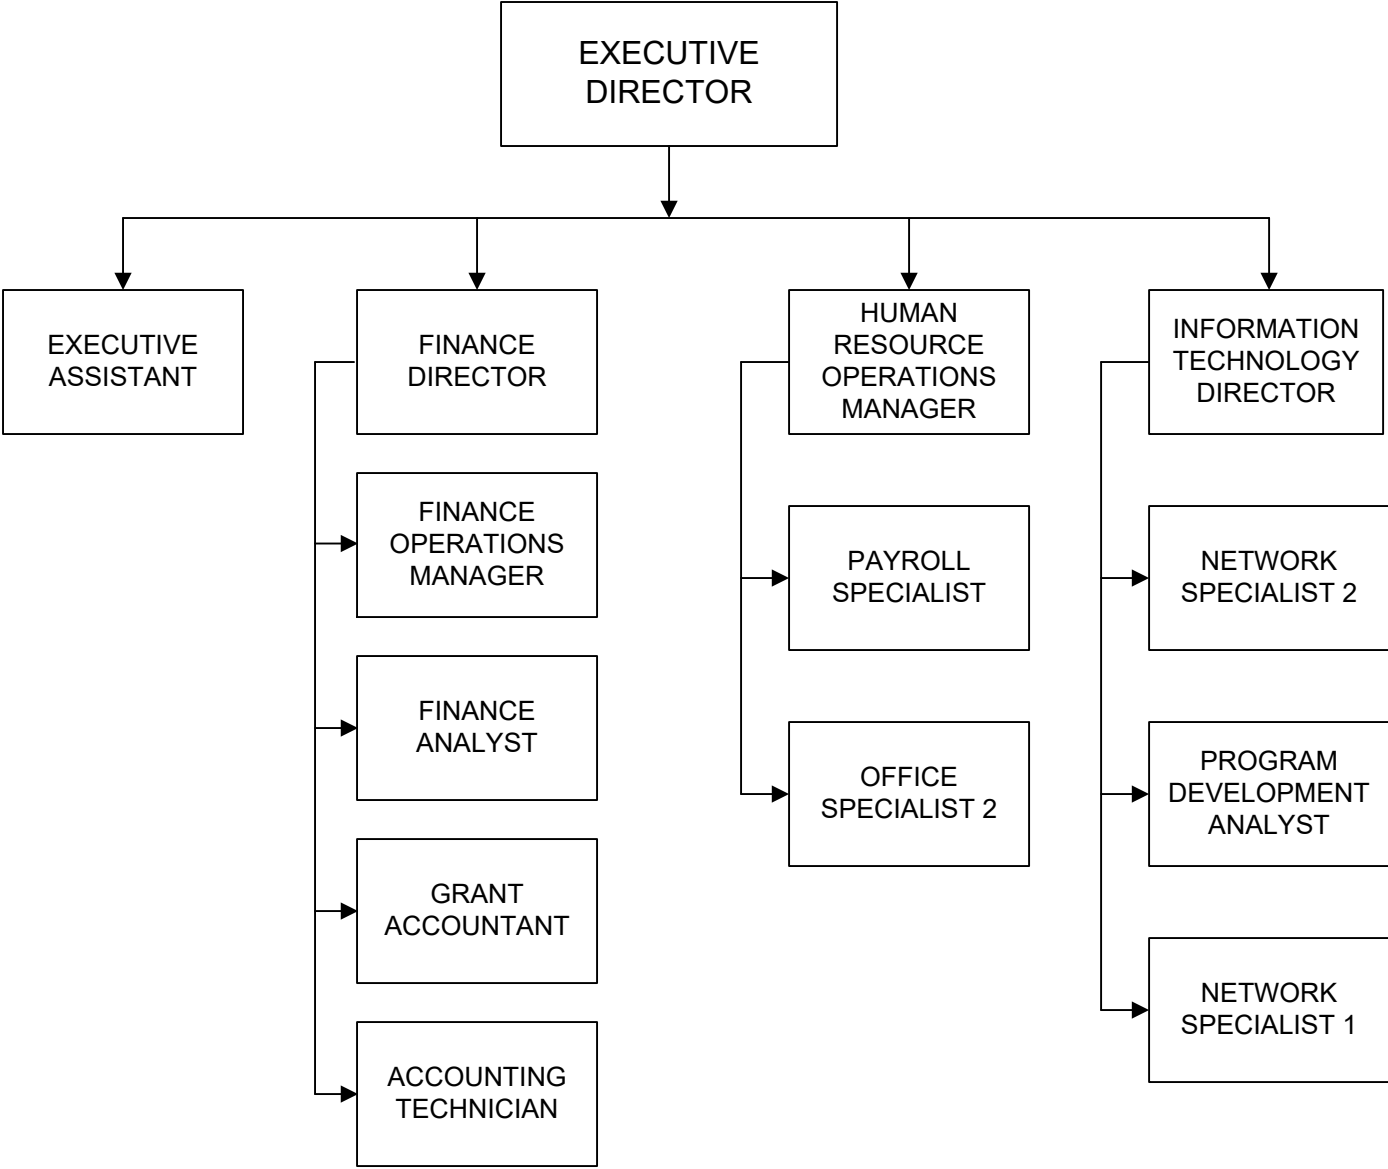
EXECUTIVE DIRECTOR

EXECUTIVE ASSISTANT

FINANCE DIRECTOR

FINANCE OPERATIONS MANAGER

FINANCE ANALYST

GRANT ACCOUNTANT

ACCOUNTING TECHNICIAN

HUMAN RESOURCE OPERATIONS MANAGER

PAYROLL SPECIALIST

OFFICE SPECIALIST 2

INFORMATION TECHNOLOGY DIRECTOR

NETWORK SPECIALIST 2

PROGRAM DEVELOPMENT ANALYST

NETWORK SPECIALIST 1